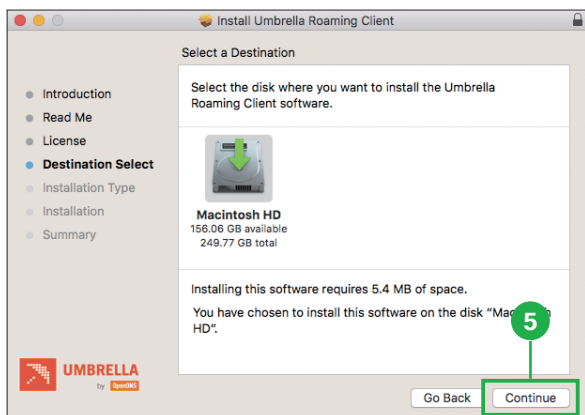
Install Umbrella Roaming Client

Select a Destination

Introduction
Read Me
License
Destination Select
Installation Type
Installation
Summary

Select the disk where you want to install the Umbrella Roaming Client software.

Macintosh HD
156.06 GB available
249.77 GB total

Installing this software requires 5.4 MB of space.

You have chosen to install this software on the disk "Mac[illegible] HD".

5

UMBRELLA
by OpenDNS

Go Back
Continue